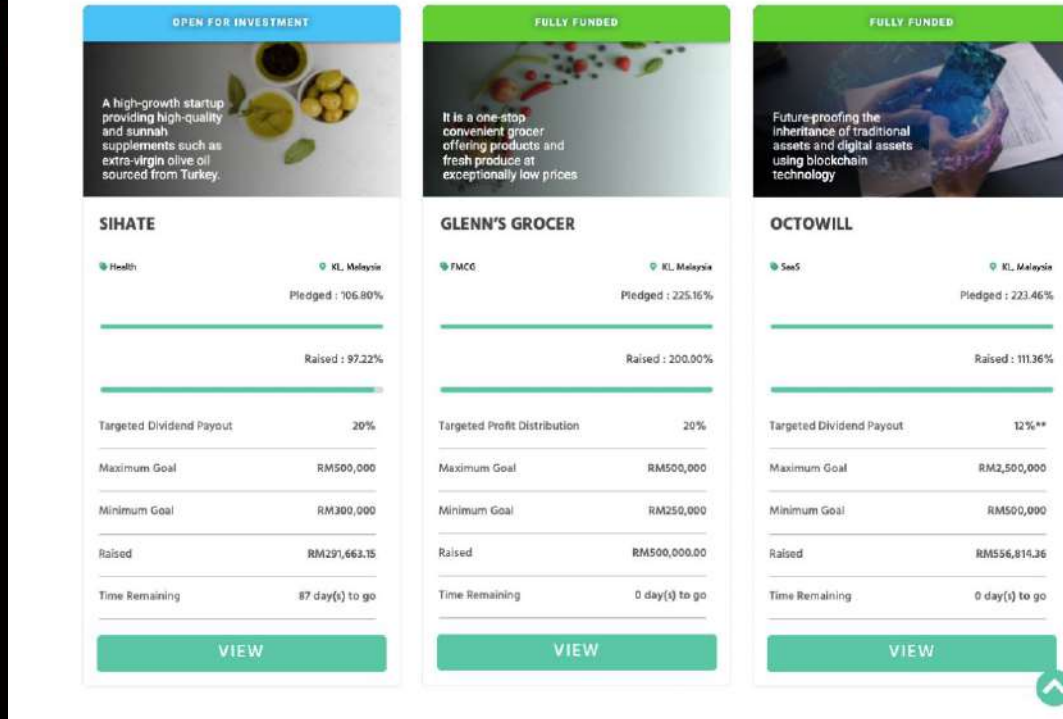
OPEN FOR INVESTMENT

A high-growth startup providing high-quality and sunnah supplements such as extra-virgin olive oil sourced from Turkey.

SIHATE

Health

KL, Malaysia

Pledged : 106.80%

Raised : 97.22%

| Targeted Dividend Payout | 20% |
|---|---|
| Maximum Goal | RM500,000 |
| Minimum Goal | RM300,000 |
| Raised | RM291,663.15 |
| Time Remaining | 87 day(s) to go |

VIEW

FULLY FUNDED

It is a one-stop convenient grocer offering products and fresh produce at exceptionally low prices

GLENN'S GROCER

FMCG

KL, Malaysia

Pledged : 225.16%

Raised : 200.00%

| Targeted Profit Distribution | 20% |
|---|---|
| Maximum Goal | RM500,000 |
| Minimum Goal | RM250,000 |
| Raised | RM500,000.00 |
| Time Remaining | 0 day(s) to go |

VIEW

FULLY FUNDED

Future-proofing the inheritance of traditional assets and digital assets using blockchain technology

OCTOWILL

SaaS

KL, Malaysia

Pledged : 223.46%

Raised : 111.36%

| Targeted Dividend Payout | 12%** |
|---|---|
| Maximum Goal | RM2,500,000 |
| Minimum Goal | RM500,000 |
| Raised | RM556,814.36 |
| Time Remaining | 0 day(s) to go |

VIEW